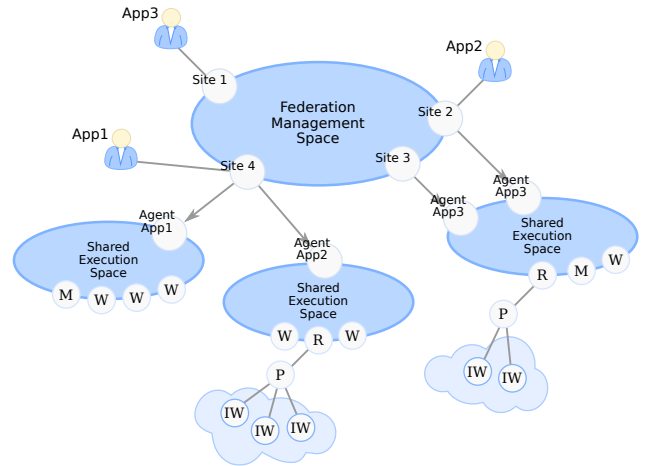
App3

App2

App1

Site 1

Federation Management Space

Site 2

Site 4

Site 3

Agent App3

Agent App3

Agent App1

Agent App2

Shared Execution Space

M W W W

Shared Execution Space

W R W

P

IW IW IW

Shared Execution Space

R M W

P

IW IW